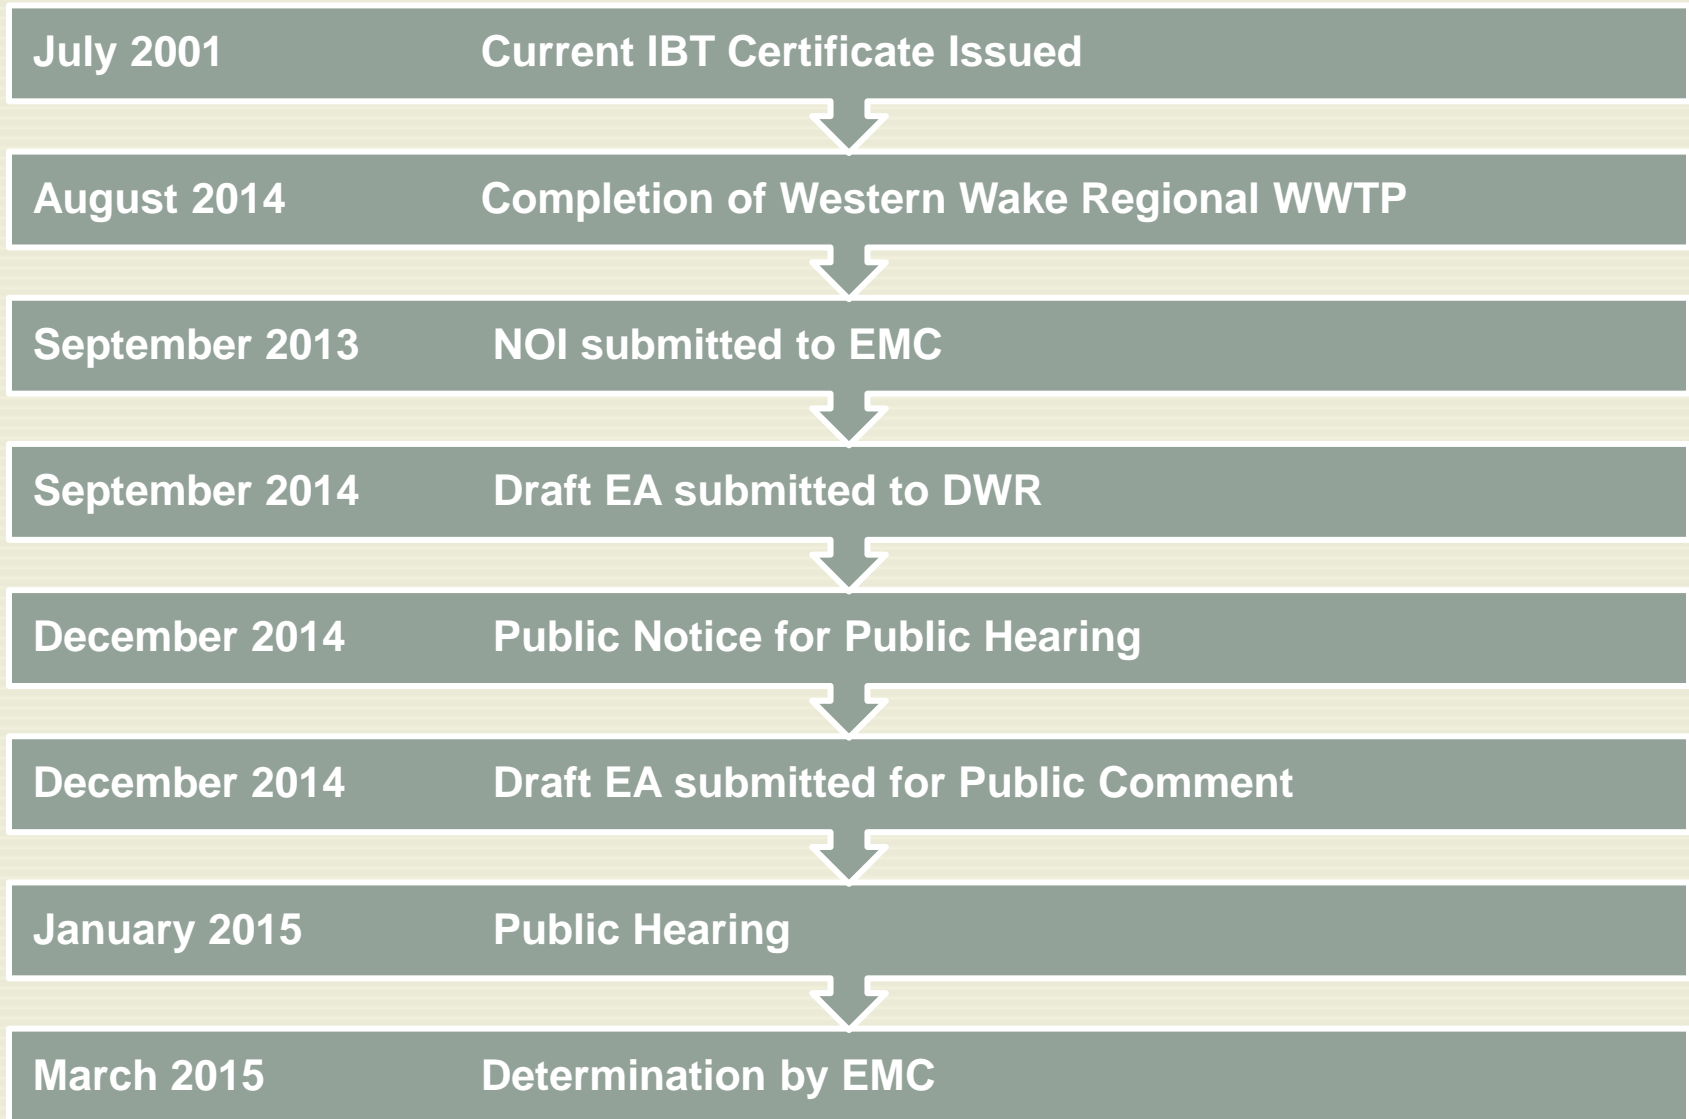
July 2001 Current IBT Certificate Issued

August 2014 Completion of Western Wake Regional WWTP

September 2013 NOI submitted to EMC

September 2014 Draft EA submitted to DWR

December 2014 Public Notice for Public Hearing

December 2014 Draft EA submitted for Public Comment

January 2015 Public Hearing

March 2015 Determination by EMC